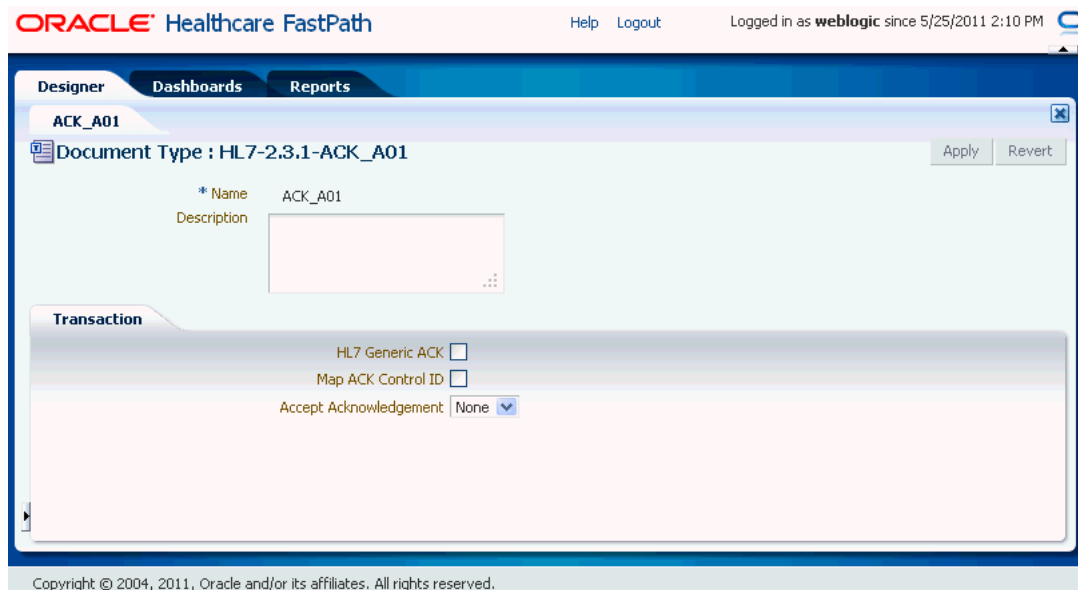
ORACLE® Healthcare FastPath

Help Logout

Logged in as **weblogic** since 5/25/2011 2:10 PM

Designer Dashboards Reports

ACK_A01

Document Type : HL7-2.3.1-ACK_A01

Apply Revert

* Name ACK_A01

Description

Transaction

HL7 Generic ACK

Map ACK Control ID

Accept Acknowledgement None

Copyright © 2004, 2011, Oracle and/or its affiliates. All rights reserved.